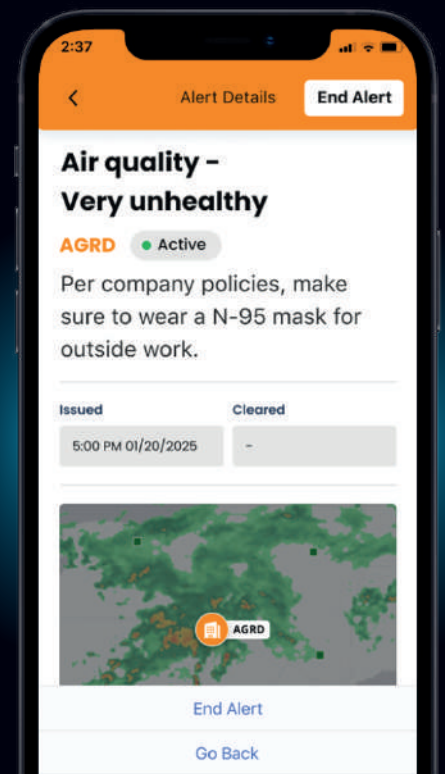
2:37

Alert Details

End Alert

Air quality - Very unhealthy

AGRD

Active

Per company policies, make sure to wear a N-95 mask for outside work.

Issued

5:00 PM 01/20/2025

Cleared

-

AGRD

End Alert

Go Back